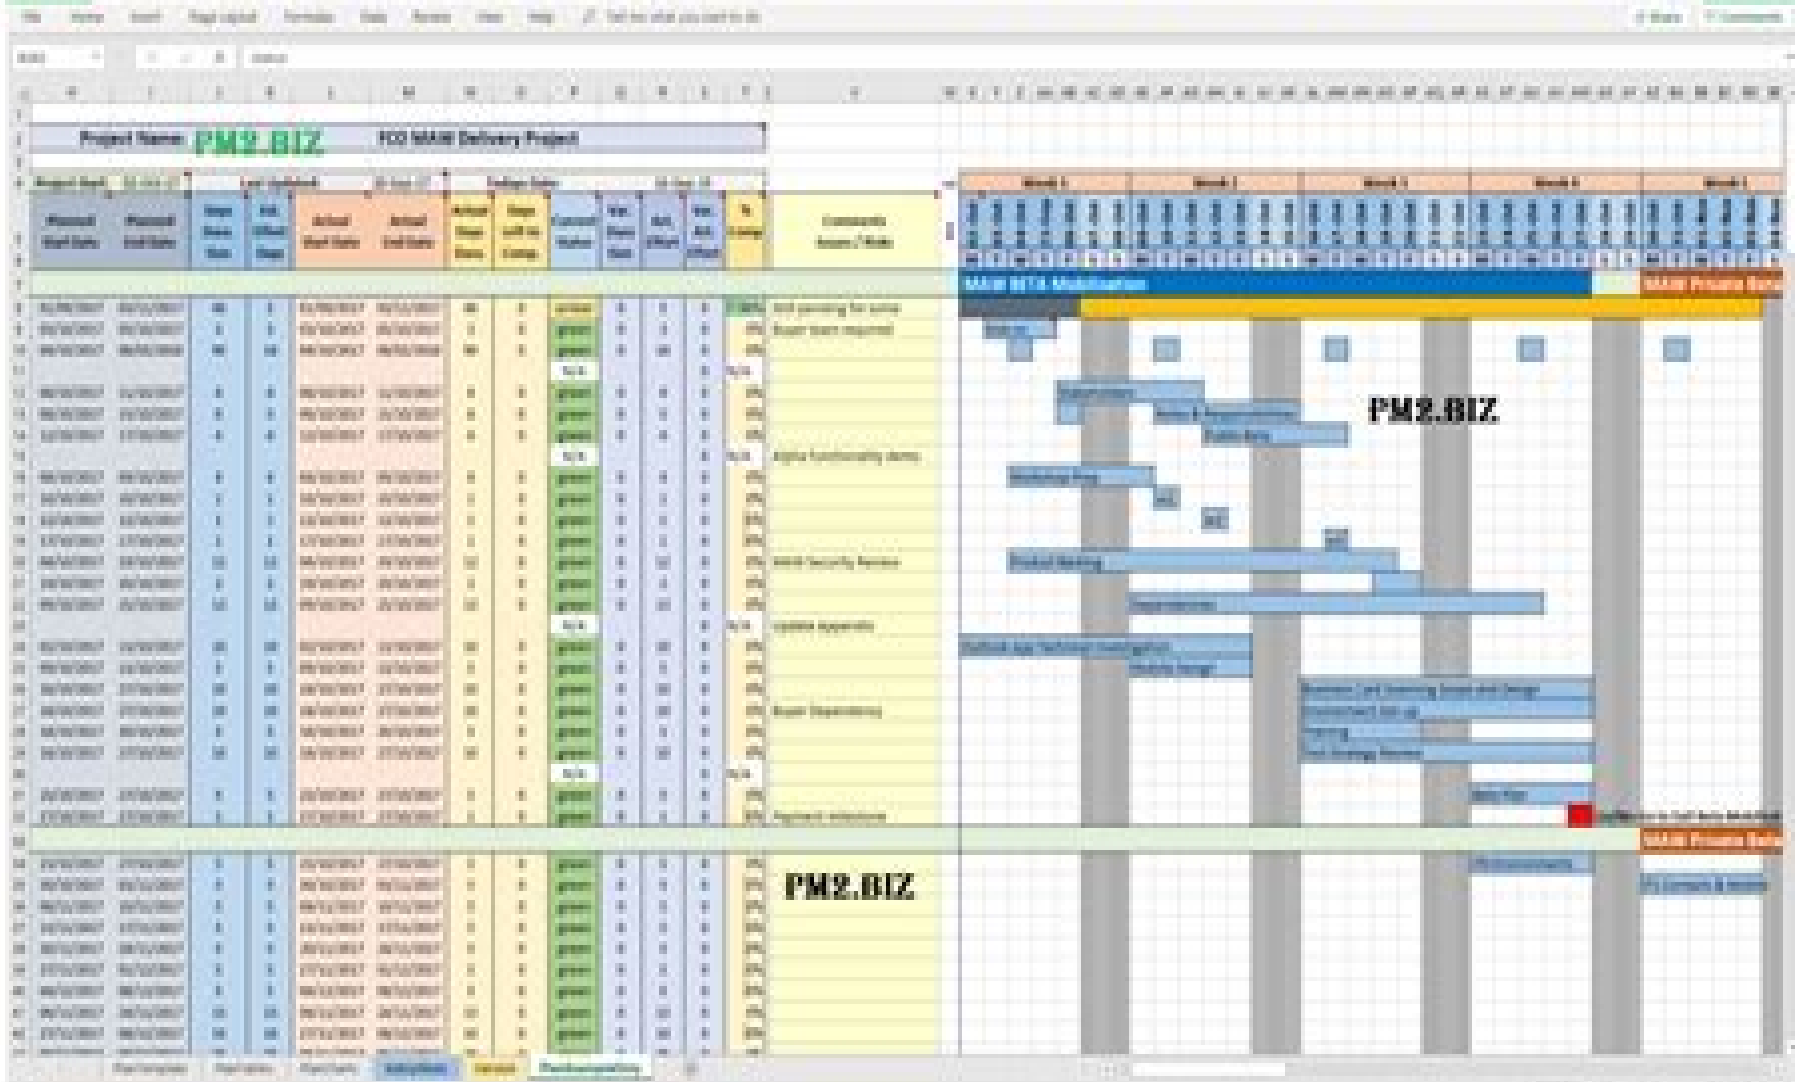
Project Name: PM2.BIZ

FCO MAW Delivery Project

Project Start

Last Updated

Status Date

Week 1

Week 2

Week 3

Week 4

Week 5

Planned Start Date

Planned End Date

Actual Start Date

Actual End Date

Comments Issues / Risks

MAW BETA Mobilisation

MAW Private Beta

green

N/A

Alpha Functionality demo

Security Review

Update Appendix

Buyer Dependency

Payment milestone

PM2.BIZ

PM2.BIZ